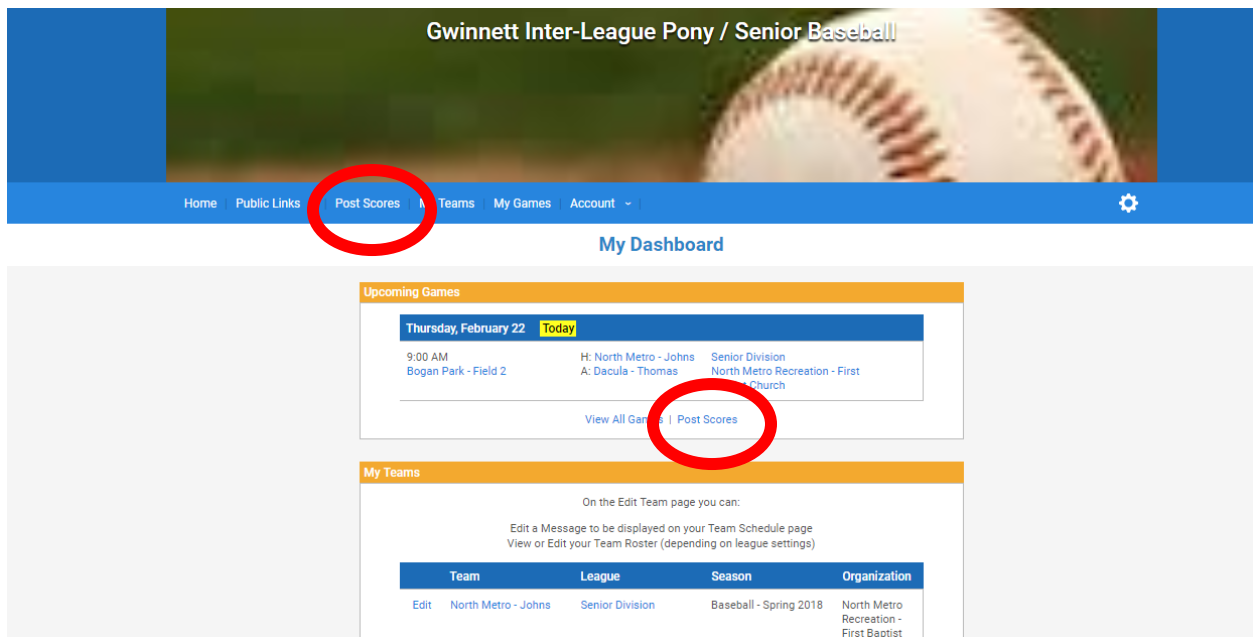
Gwinnett Inter-League Pony / Senior Baseball

Home | Public Links | Post Scores | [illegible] Teams | My Games | Account

My Dashboard

Upcoming Games

Thursday, February 22 Today

9:00 AM
Bogan Park - Field 2

H: North Metro - Johns
A: Dacula - Thomas

Senior Division
North Metro Recreation - First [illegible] Church

View All Ga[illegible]s | Post Scores

My Teams

On the Edit Team page you can:

Edit a Message to be displayed on your Team Schedule page
View or Edit your Team Roster (depending on league settings)

| | Team | League | Season | Organization |
|---|---|---|---|---|
| Edit | North Metro - Johns | Senior Division | Baseball - Spring 2018 | North Metro Recreation - First Baptist |